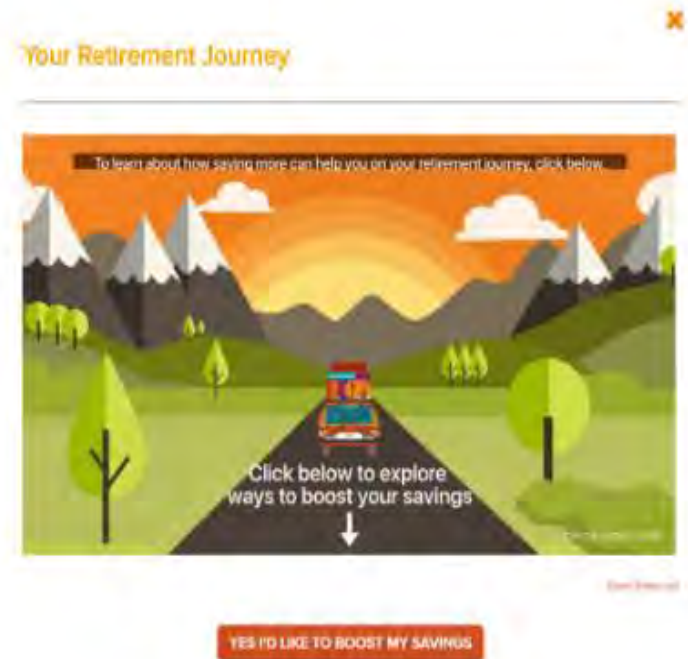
×

Your Retirement Journey

To learn about how saving more can help you on your retirement journey, click below.

Click below to explore ways to boost your savings

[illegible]

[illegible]

YES I'D LIKE TO BOOST MY SAVINGS